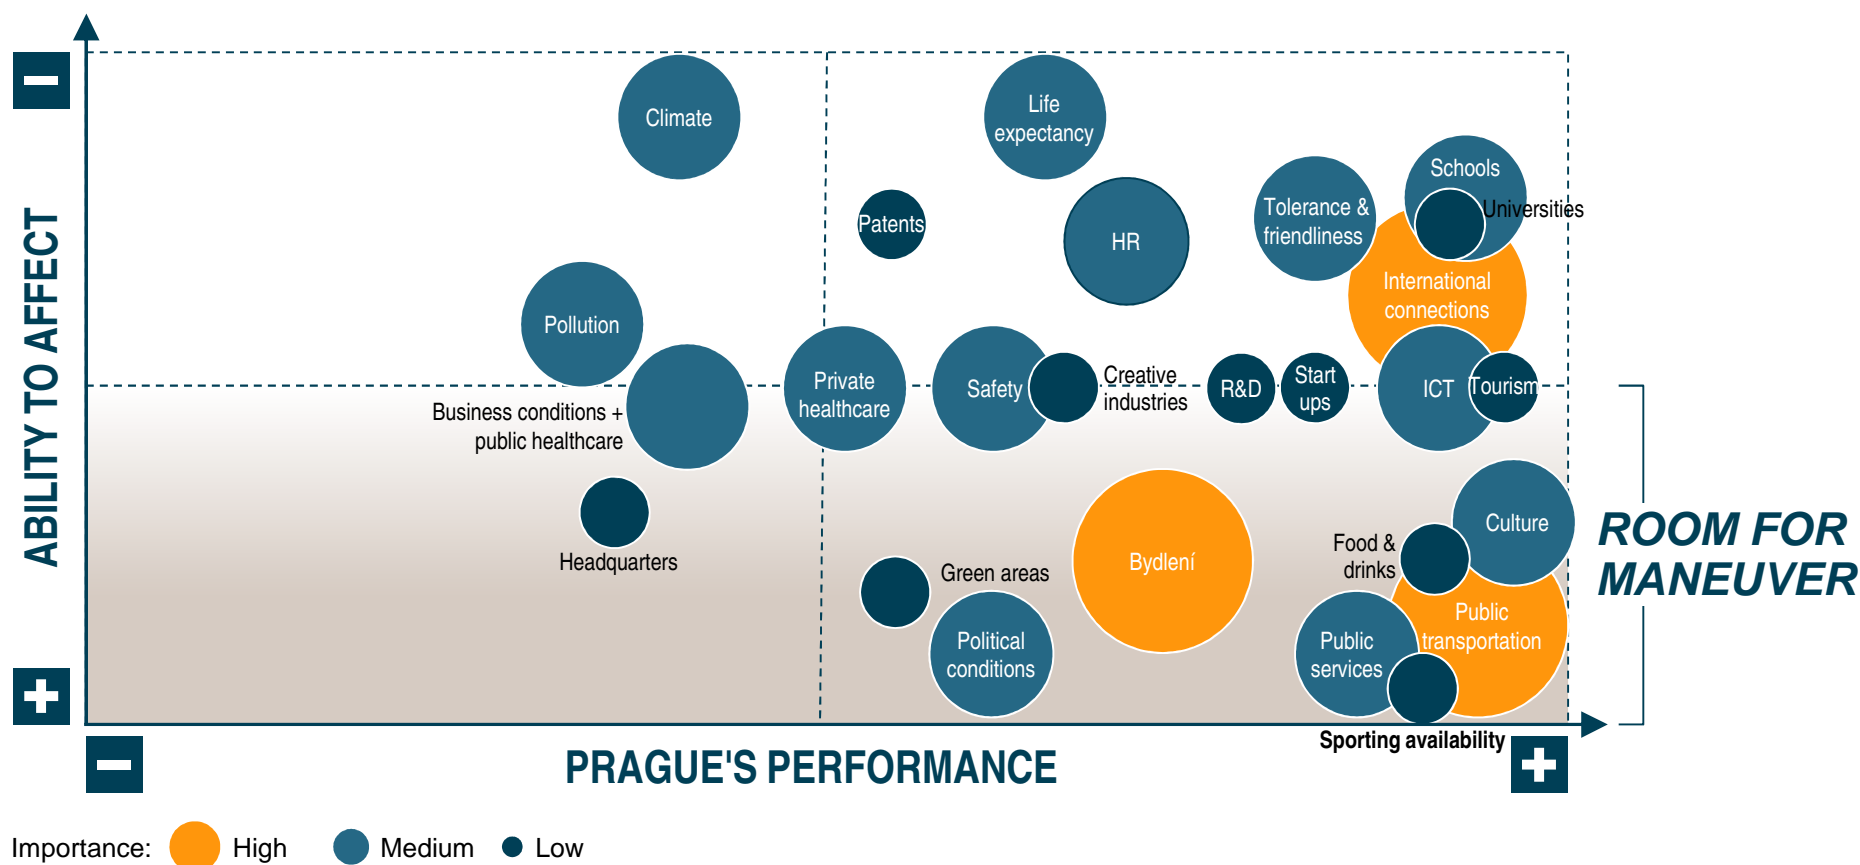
ABILITY TO AFFECT

−

+

Climate

Life expectancy

Patents

HR

Tolerance & friendliness

Schools

Universities

International connections

Pollution

Business conditions + public healthcare

Private healthcare

Safety

Creative industries

R&D

Start ups

ICT

Tourism

Headquarters

Green areas

Political conditions

Bydlení

Food & drinks

Culture

Public transportation

Public services

Sporting availability

ROOM FOR MANEUVER

−

PRAGUE'S PERFORMANCE

+

Importance: High Medium Low